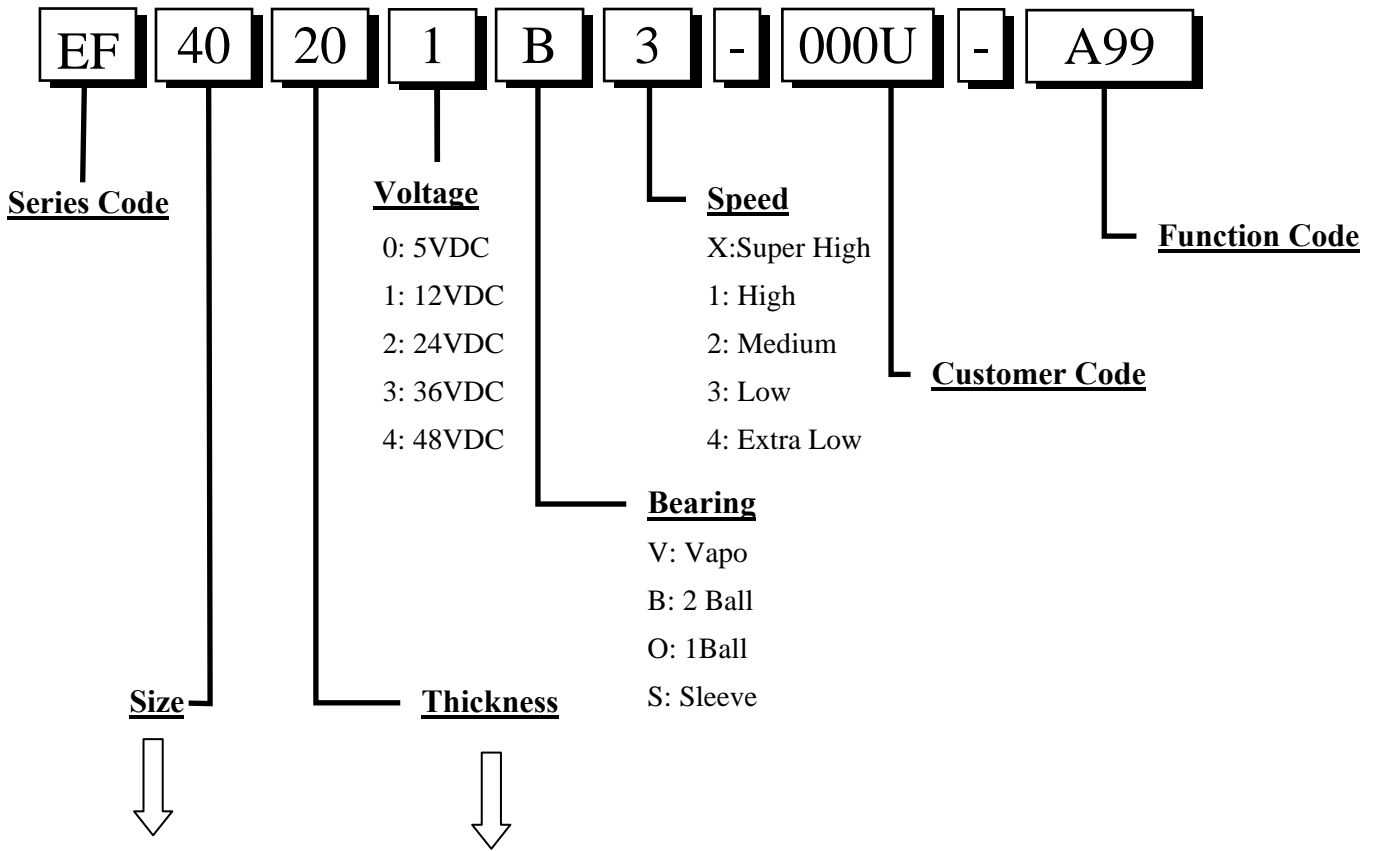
EF 40 20 1 B 3 - 000U - A99

Series Code

Voltage
0: 5VDC
1: 12VDC
2: 24VDC
3: 36VDC
4: 48VDC

Speed
X:Super High
1: High
2: Medium
3: Low
4: Extra Low

Function Code

Customer Code

Bearing
V: Vapo
B: 2 Ball
O: 1Ball
S: Sleeve

Size

Thickness